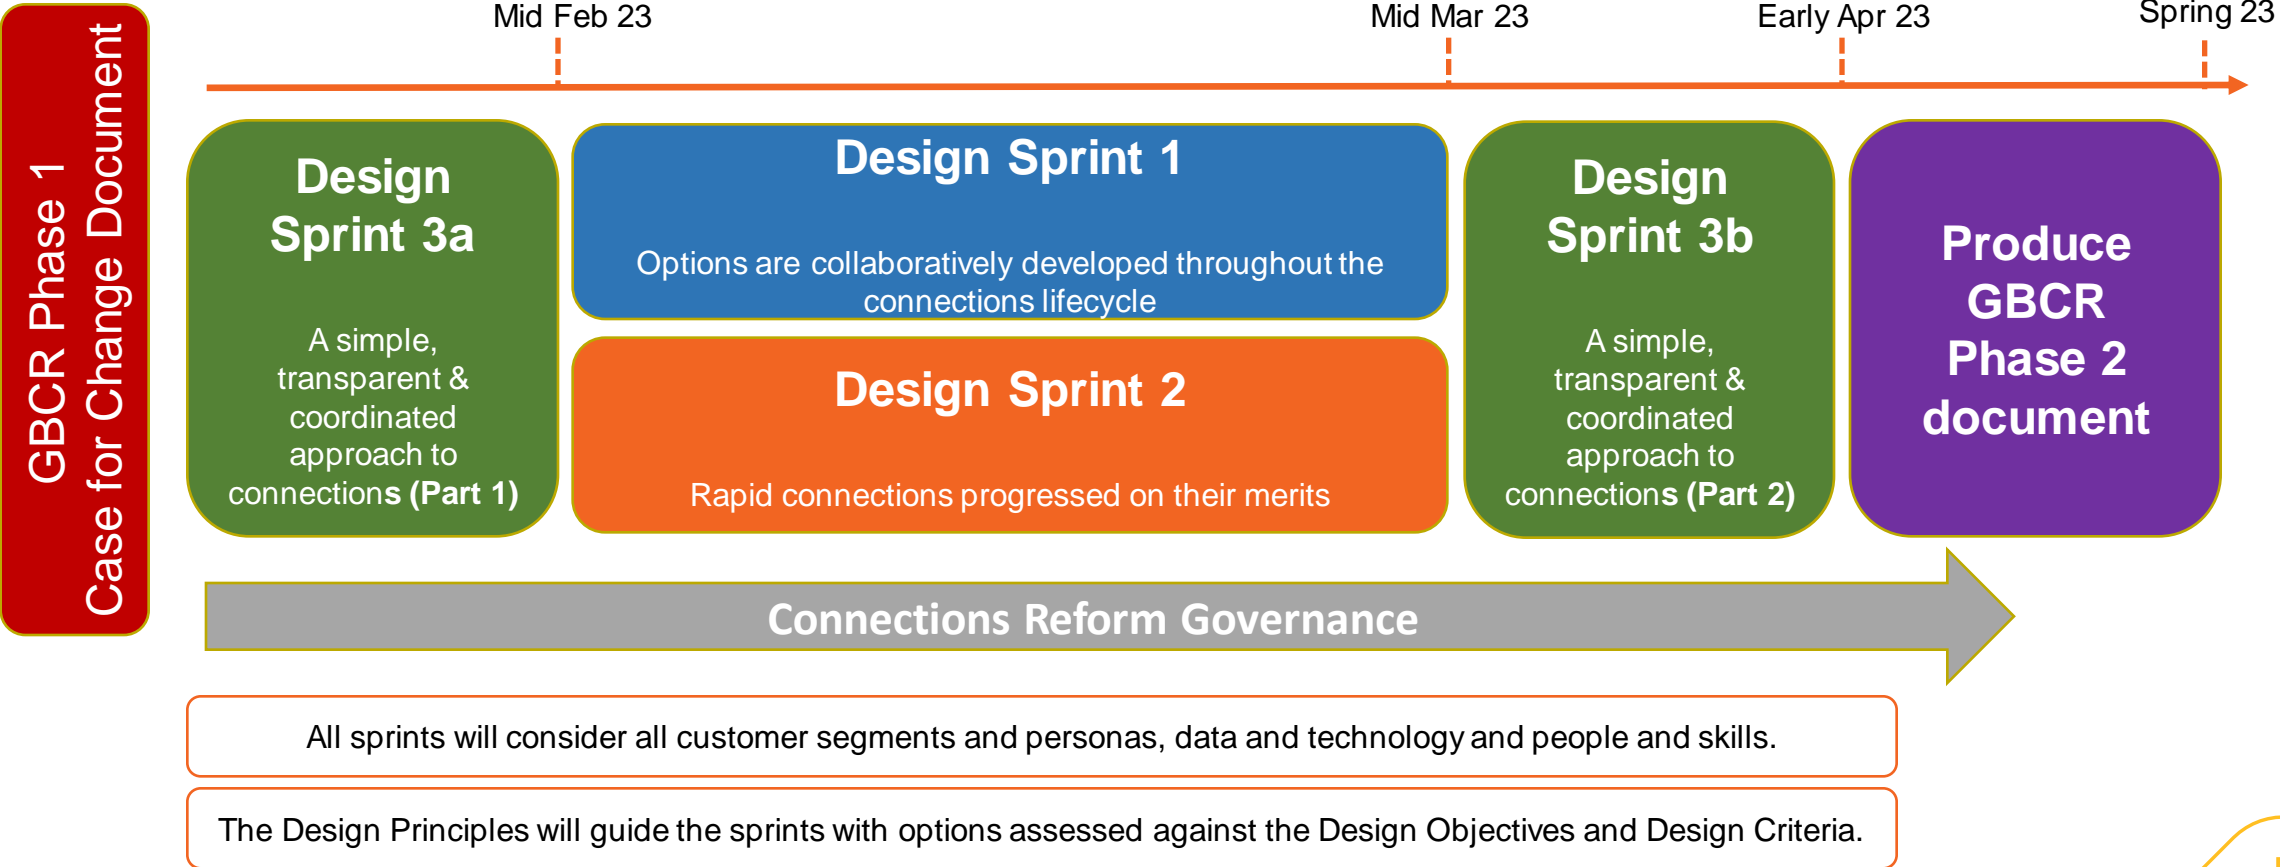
GBCR Phase 1
Case for Change Document

Mid Feb 23

Mid Mar 23

Early Apr 23

Spring 23

Design Sprint 3a

A simple, transparent & coordinated approach to connections (Part 1)

Design Sprint 1

Options are collaboratively developed throughout the connections lifecycle

Design Sprint 2

Rapid connections progressed on their merits

Design Sprint 3b

A simple, transparent & coordinated approach to connections (Part 2)

Produce GBCR Phase 2 document

Connections Reform Governance

All sprints will consider all customer segments and personas, data and technology and people and skills.

The Design Principles will guide the sprints with options assessed against the Design Objectives and Design Criteria.